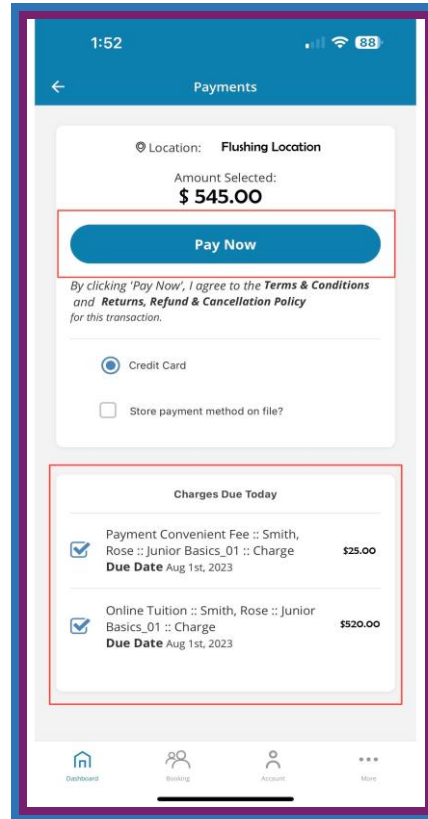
1:52

88

Payments

Location: Flushing Location

Amount Selected:
$ 545.00

Pay Now

By clicking 'Pay Now', I agree to the Terms & Conditions and Returns, Refund & Cancellation Policy for this transaction.

Credit Card

Store payment method on file?

Charges Due Today

Payment Convenient Fee :: Smith, Rose :: Junior Basics_01 :: Charge
Due Date Aug 1st, 2023
$25.00

Online Tuition :: Smith, Rose :: Junior Basics_01 :: Charge
Due Date Aug 1st, 2023
$520.00

Dashboard Booking Account More